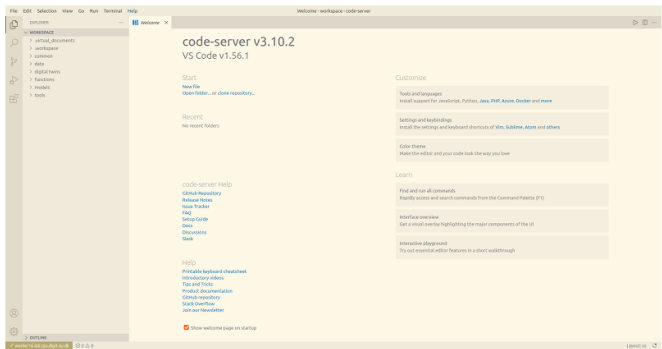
File Edit Selection View Go Run Terminal Help

Welcome - workspace - code-server

EXPLORER ...

WORKSPACE

virtual_documents
workspace
common
data
digital twins
functions
models
tools

Welcome ×

code-server v3.10.2
VS Code v1.56.1

Start
New file
Open folder... or clone repository...

Recent
No recent folders

code-server Help
GitHub Repository
Release Notes
Issue Tracker
FAQ
Setup Guide
Docs
Discussions
Slack

Help
Printable keyboard cheatsheet
Introductory videos
Tips and Tricks
Product documentation
GitHub repository
Stack Overflow
Join our Newsletter

Show welcome page on startup

Customize

Tools and languages
Install support for JavaScript, Python, Java, PHP, Azure, Docker and more

Settings and keybindings
Install the settings and keyboard shortcuts of Vim, Sublime, Atom and others

Color theme
Make the editor and your code look the way you love

Learn

Find and run all commands
Rapidly access and search commands from the Command Palette (F1)

Interface overview
Get a visual overlay highlighting the major components of the UI

Interactive playground
Try out essential editor features in a short walkthrough

OUTLINE

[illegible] ⊗ 0 ⚠ 0

Layout: us